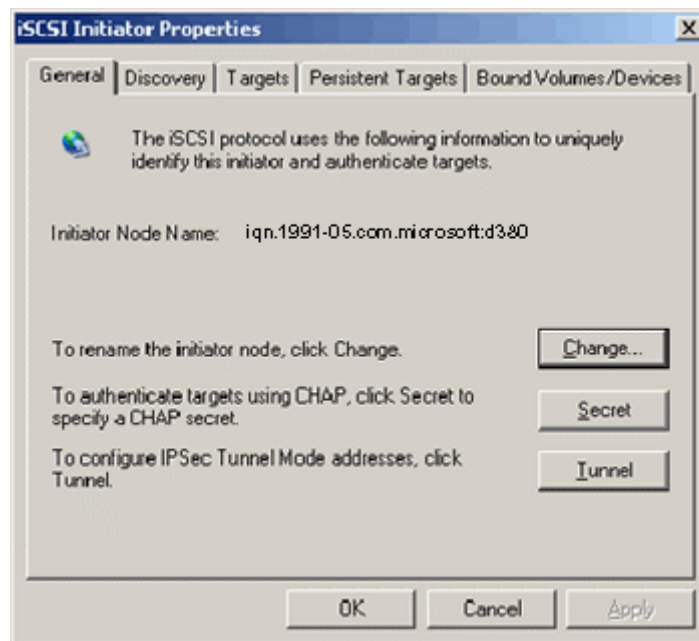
iSCSI Initiator Properties

X

General | Discovery | Targets | Persistent Targets | Bound Volumes/Devices

The iSCSI protocol uses the following information to uniquely identify this initiator and authenticate targets.

Initiator Node Name: iqn.1991-05.com.microsoft:d380

To rename the initiator node, click Change.

Change...

To authenticate targets using CHAP, click Secret to specify a CHAP secret.

Secret

To configure IPSec Tunnel Mode addresses, click Tunnel.

Tunnel

OK

Cancel

Apply